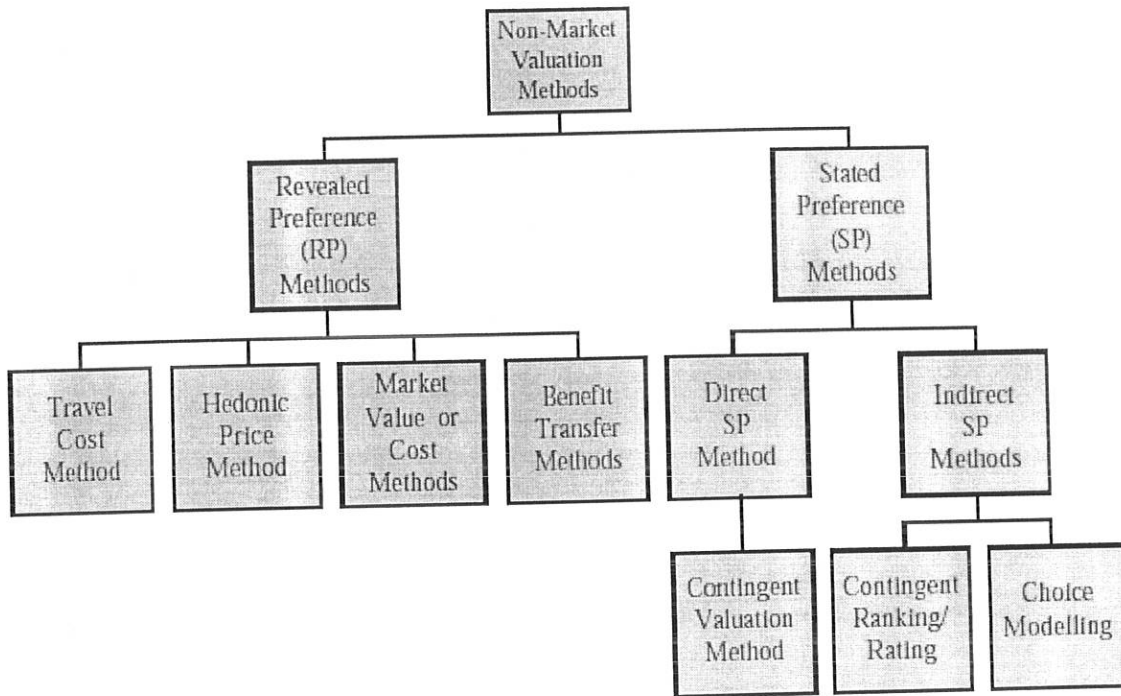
Non-Market Valuation Methods

Revealed Preference (RP) Methods

Stated Preference (SP) Methods

Travel Cost Method

Hedonic Price Method

Market Value or Cost Methods

Benefit Transfer Methods

Direct SP Method

Indirect SP Methods

Contingent Valuation Method

Contingent Ranking/ Rating

Choice Modelling